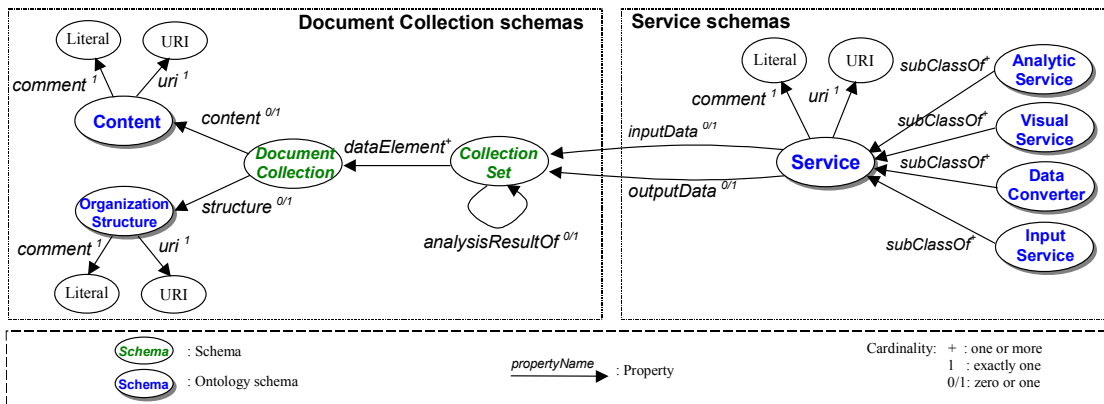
Document Collection schemas

Literal

URI

comment $^{1}$

uri $^{1}$

Content

content $^{0/1}$

Document Collection

dataElement$^{+}$

Collection Set

Organization Structure

structure $^{0/1}$

comment $^{1}$

uri $^{1}$

Literal

URI

analysisResultOf $^{0/1}$

Service schemas

Literal

URI

comment $^{1}$

uri $^{1}$

subClassOf$^{+}$

Analytic Service

subClassOf$^{+}$

Visual Service

inputData $^{0/1}$

Service

subClassOf$^{+}$

Data Converter

outputData $^{0/1}$

subClassOf$^{+}$

Input Service

Schema : Schema

Schema : Ontology schema

propertyName : Property

Cardinality: + : one or more
1 : exactly one
0/1: zero or one